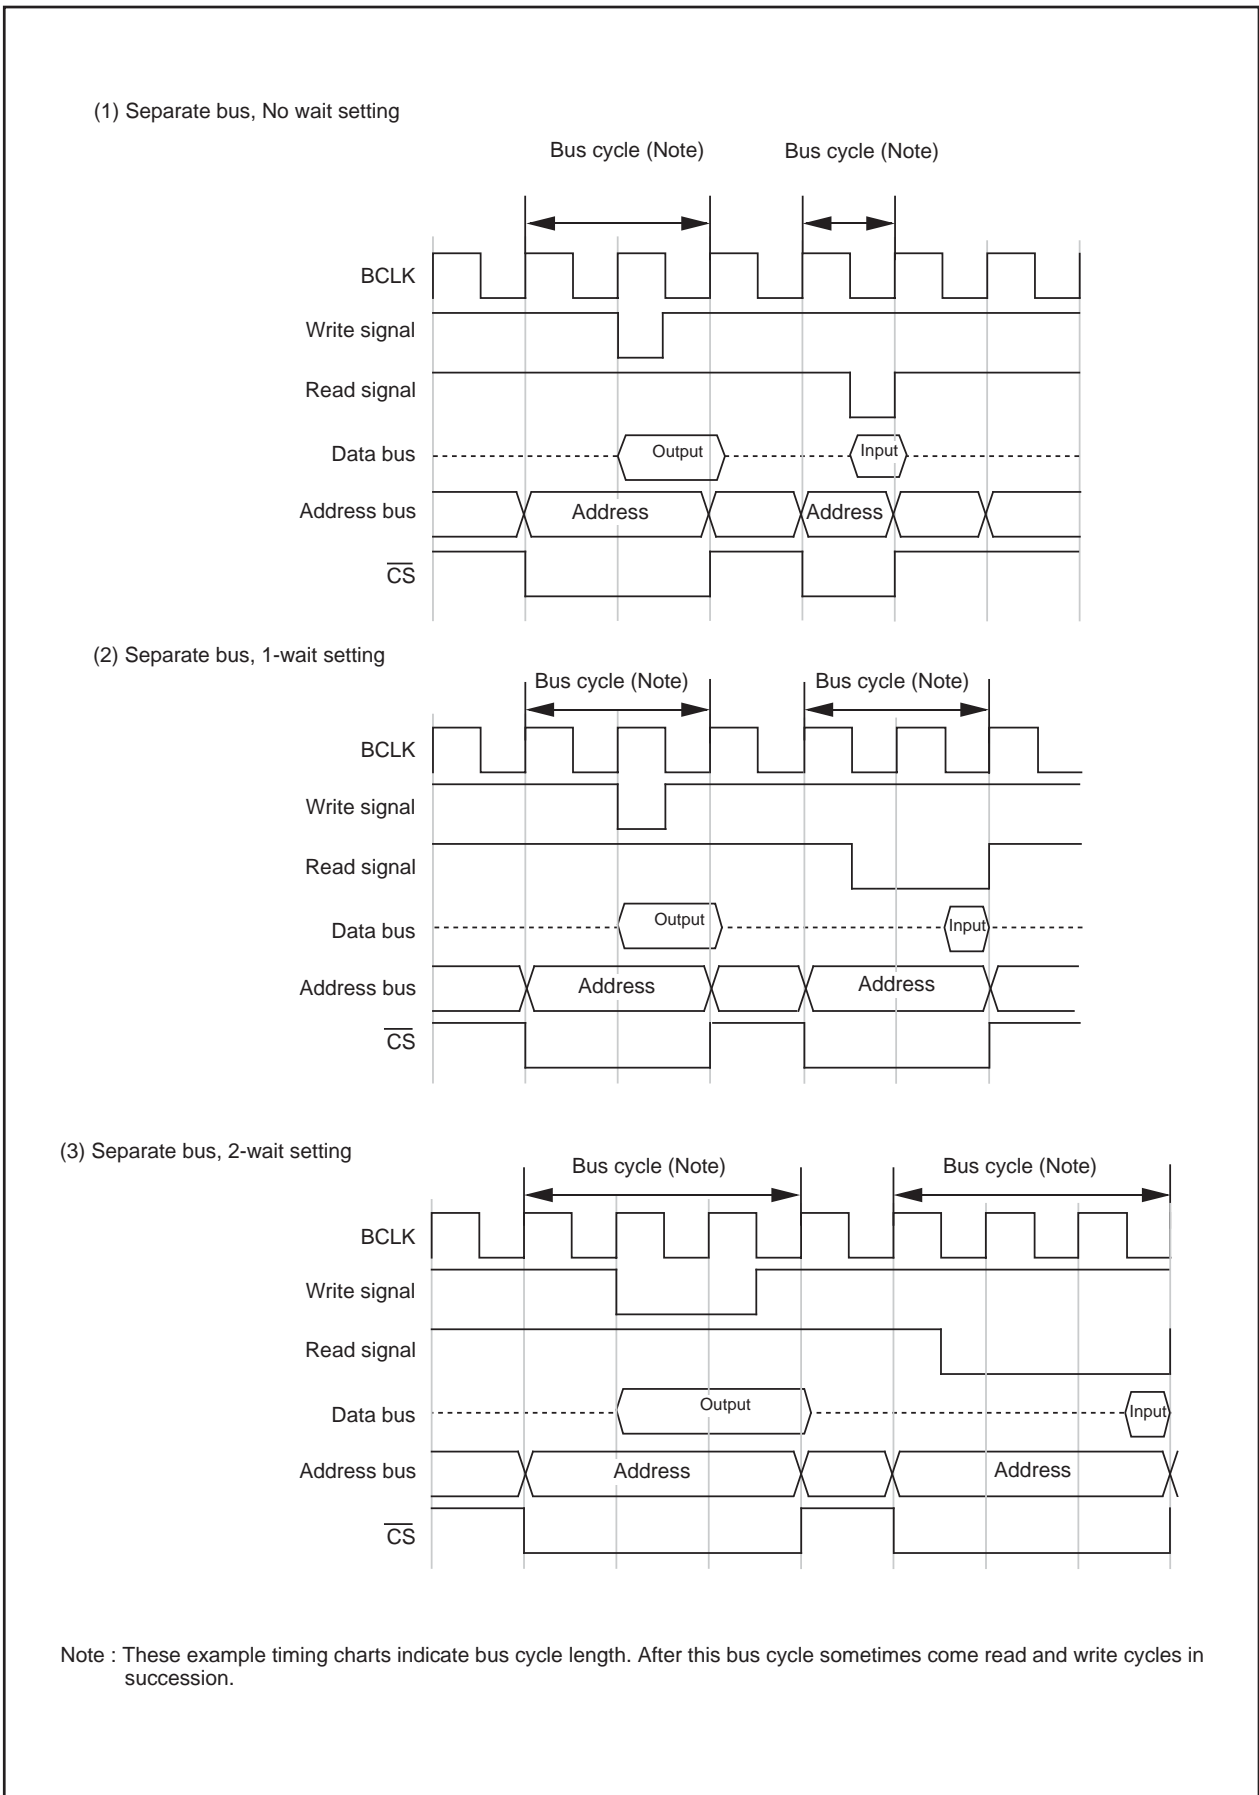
(1) Separate bus, No wait setting

Bus cycle (Note)
Bus cycle (Note)

BCLK
Write signal
Read signal
Data bus
Output
Input
Address bus
Address
Address
$\overline{CS}$

(2) Separate bus, 1-wait setting

Bus cycle (Note)
Bus cycle (Note)

BCLK
Write signal
Read signal
Data bus
Output
Input
Address bus
Address
Address
$\overline{CS}$

(3) Separate bus, 2-wait setting

Bus cycle (Note)
Bus cycle (Note)

BCLK
Write signal
Read signal
Data bus
Output
Input
Address bus
Address
Address
$\overline{CS}$

Note : These example timing charts indicate bus cycle length. After this bus cycle sometimes come read and write cycles in succession.